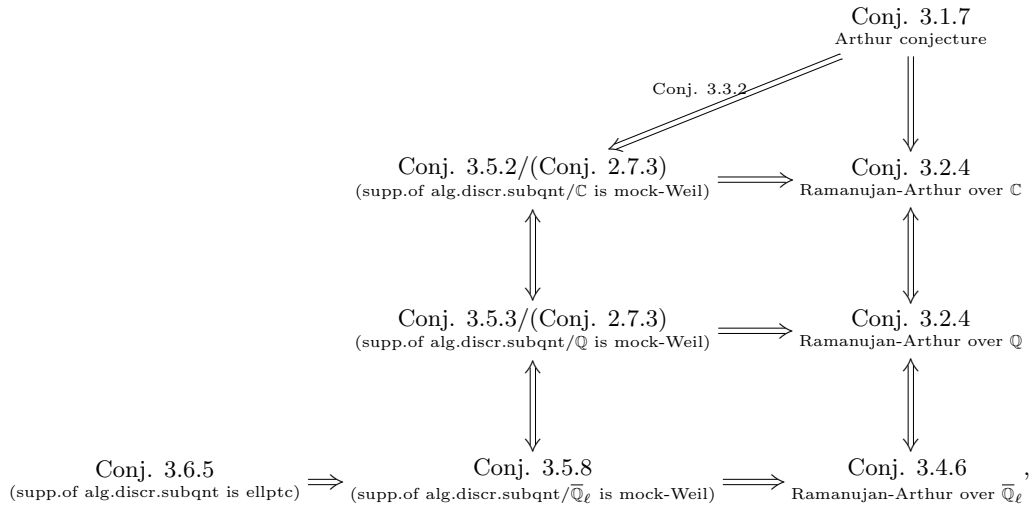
Conj. 3.1.7
Arthur conjecture

Conj. 3.3.2

Conj. 3.5.2/(Conj. 2.7.3)
(supp.of alg.discr.subqnt/$\mathbb{C}$ is mock-Weil) $\Longrightarrow$ Conj. 3.2.4
Ramanujan-Arthur over $\mathbb{C}$

Conj. 3.5.3/(Conj. 2.7.3)
(supp.of alg.discr.subqnt/$\mathbb{Q}$ is mock-Weil) $\Longrightarrow$ Conj. 3.2.4
Ramanujan-Arthur over $\mathbb{Q}$

Conj. 3.6.5
(supp.of alg.discr.subqnt is ellptc) $\Longrightarrow$ Conj. 3.5.8
(supp.of alg.discr.subqnt/$\overline{\mathbb{Q}}_\ell$ is mock-Weil) $\Longrightarrow$ Conj. 3.4.6
Ramanujan-Arthur over $\overline{\mathbb{Q}}_\ell$ ,